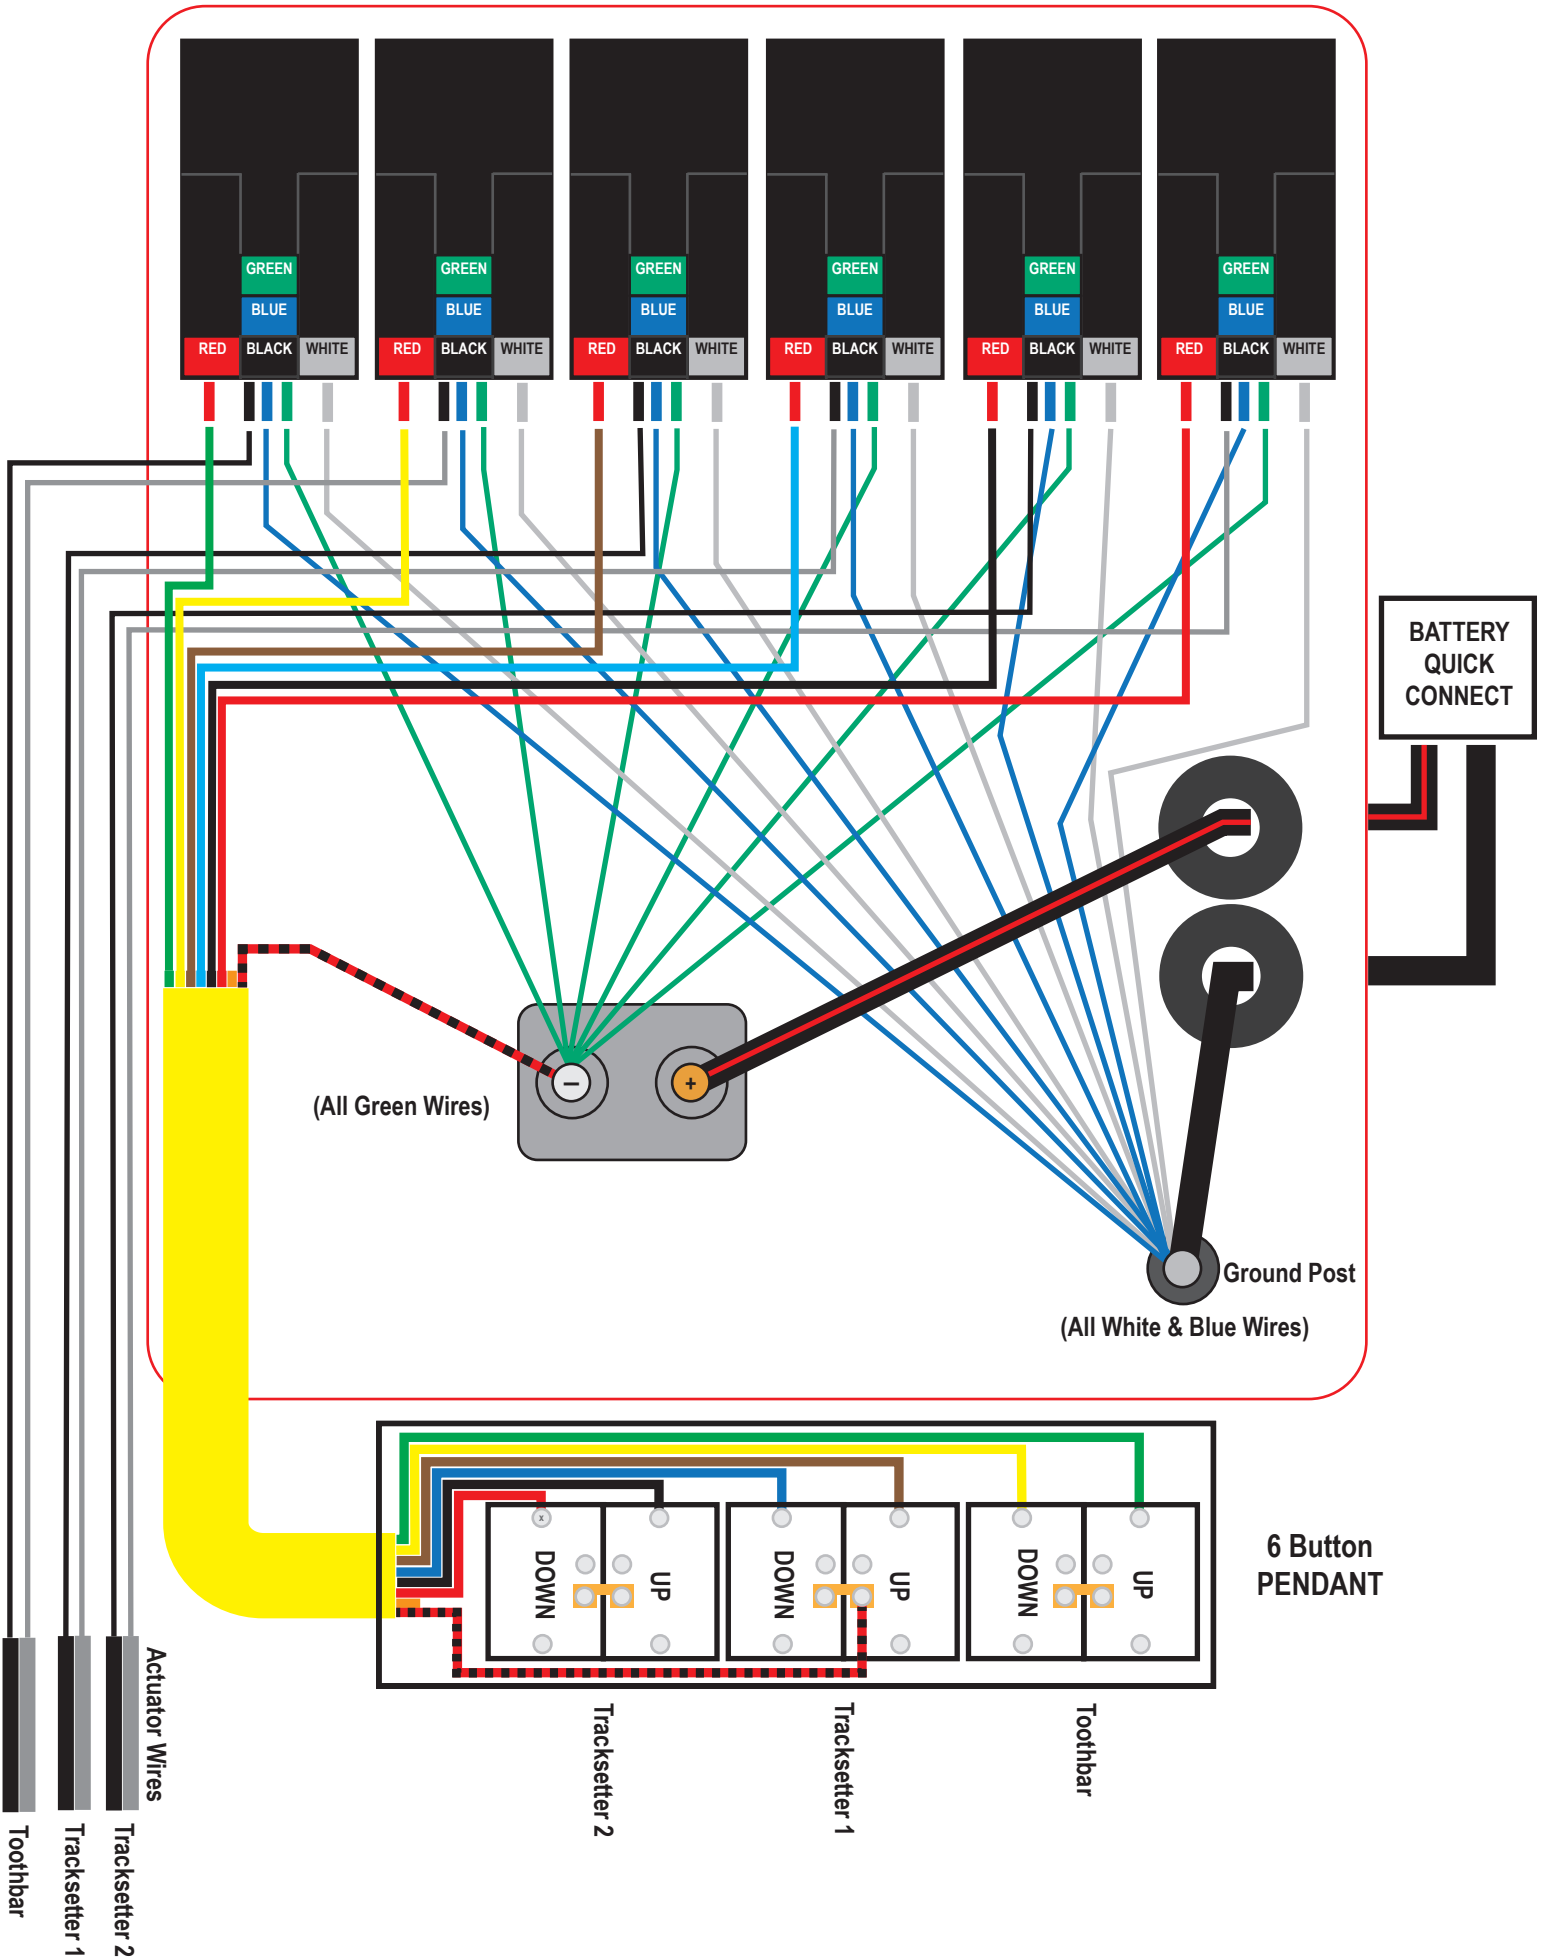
GREEN
BLUE
RED BLACK WHITE

GREEN
BLUE
RED BLACK WHITE

GREEN
BLUE
RED BLACK WHITE

GREEN
BLUE
RED BLACK WHITE

GREEN
BLUE
RED BLACK WHITE

GREEN
BLUE
RED BLACK WHITE

BATTERY QUICK CONNECT

(All Green Wires)

−

+

Ground Post

(All White & Blue Wires)

DOWN UP

DOWN UP

DOWN UP

6 Button PENDANT

Actuator Wires

Toothbar

Tracksetter 1

Tracksetter 2

Tracksetter 2

Tracksetter 1

Toothbar